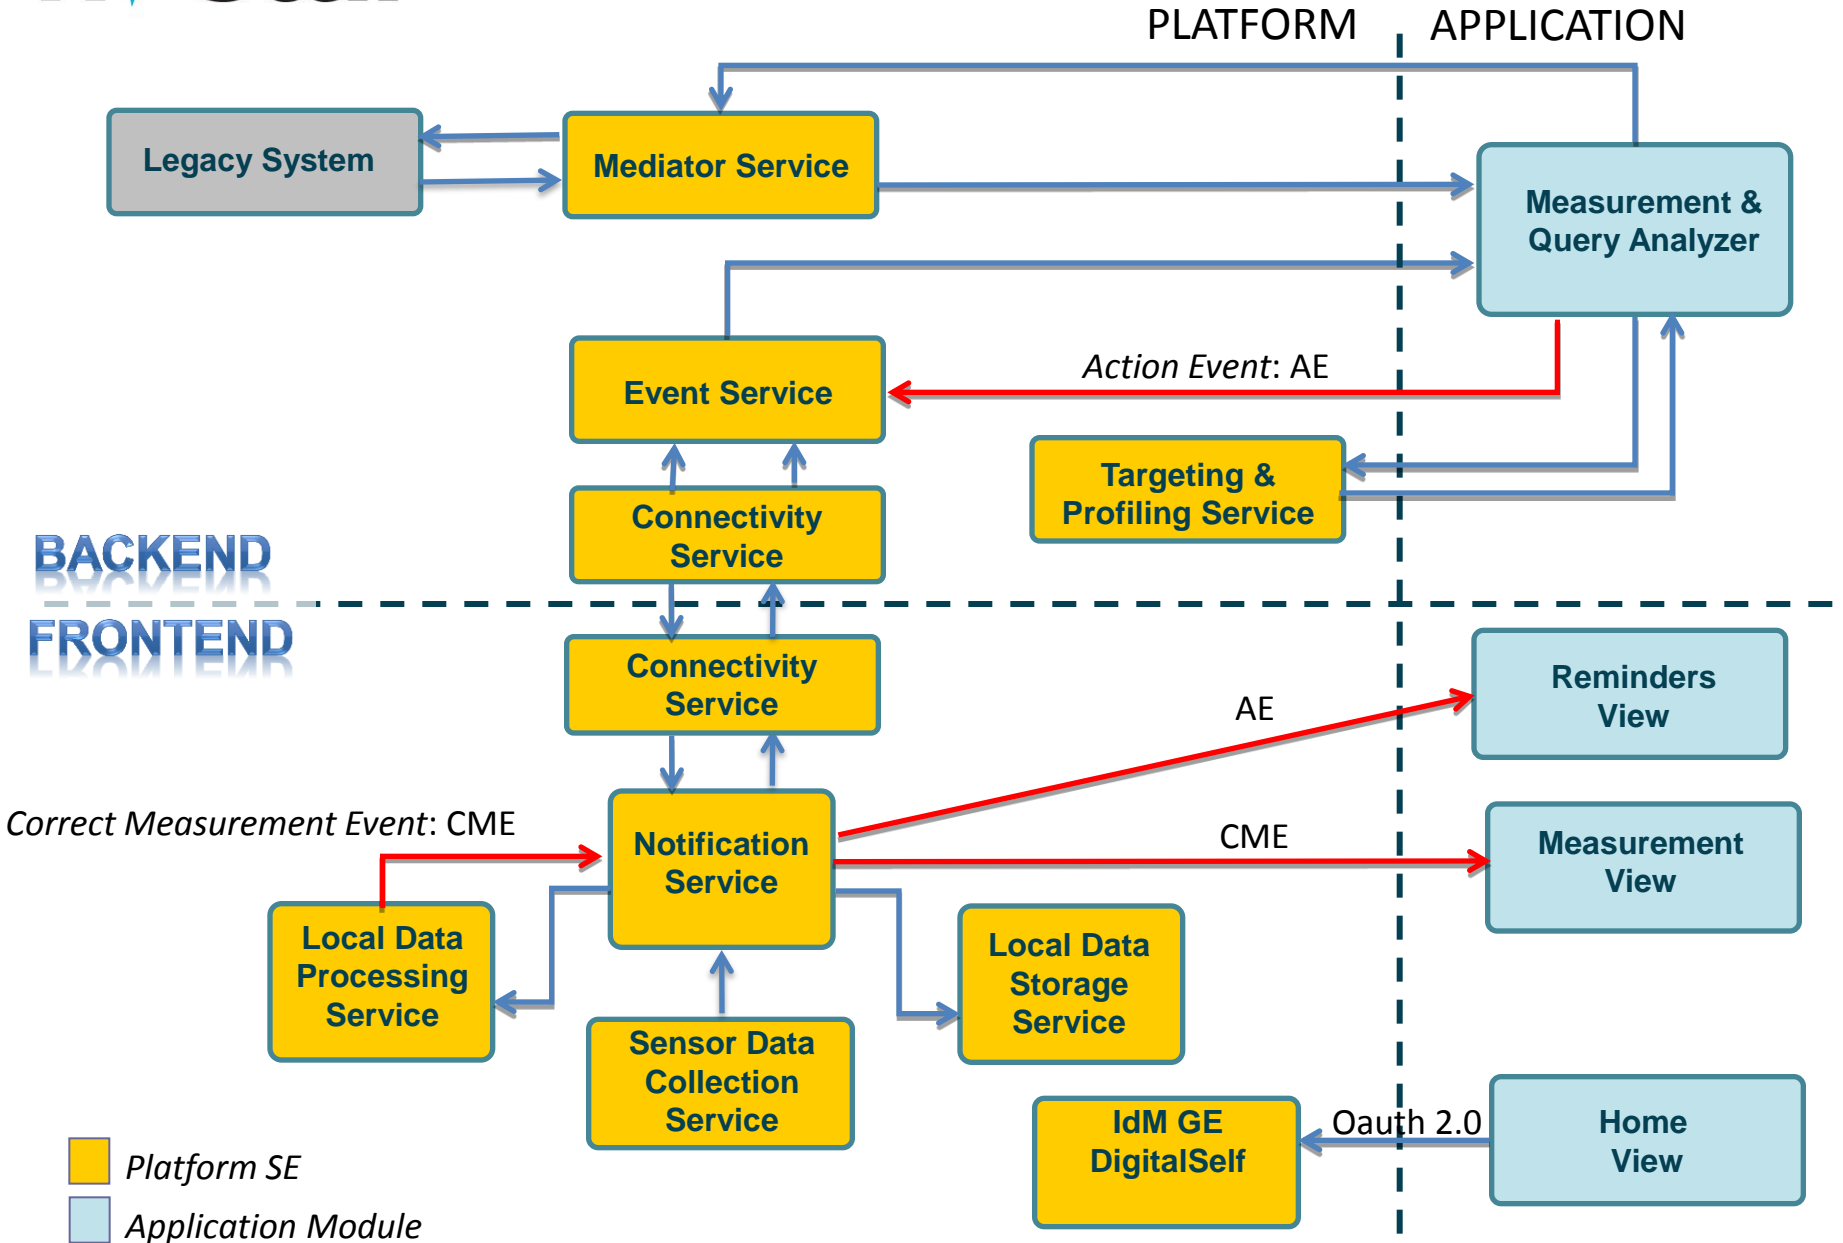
PLATFORM

APPLICATION

Legacy System

Mediator Service

Measurement & Query Analyzer

Action Event: AE

Event Service

Targeting & Profiling Service

Connectivity Service

BACKEND

FRONTEND

Connectivity Service

Reminders View

AE

Correct Measurement Event: CME

Notification Service

CME

Measurement View

Local Data Processing Service

Local Data Storage Service

Sensor Data Collection Service

IdM GE DigitalSelf

Oauth 2.0

Home View

Platform SE

Application Module